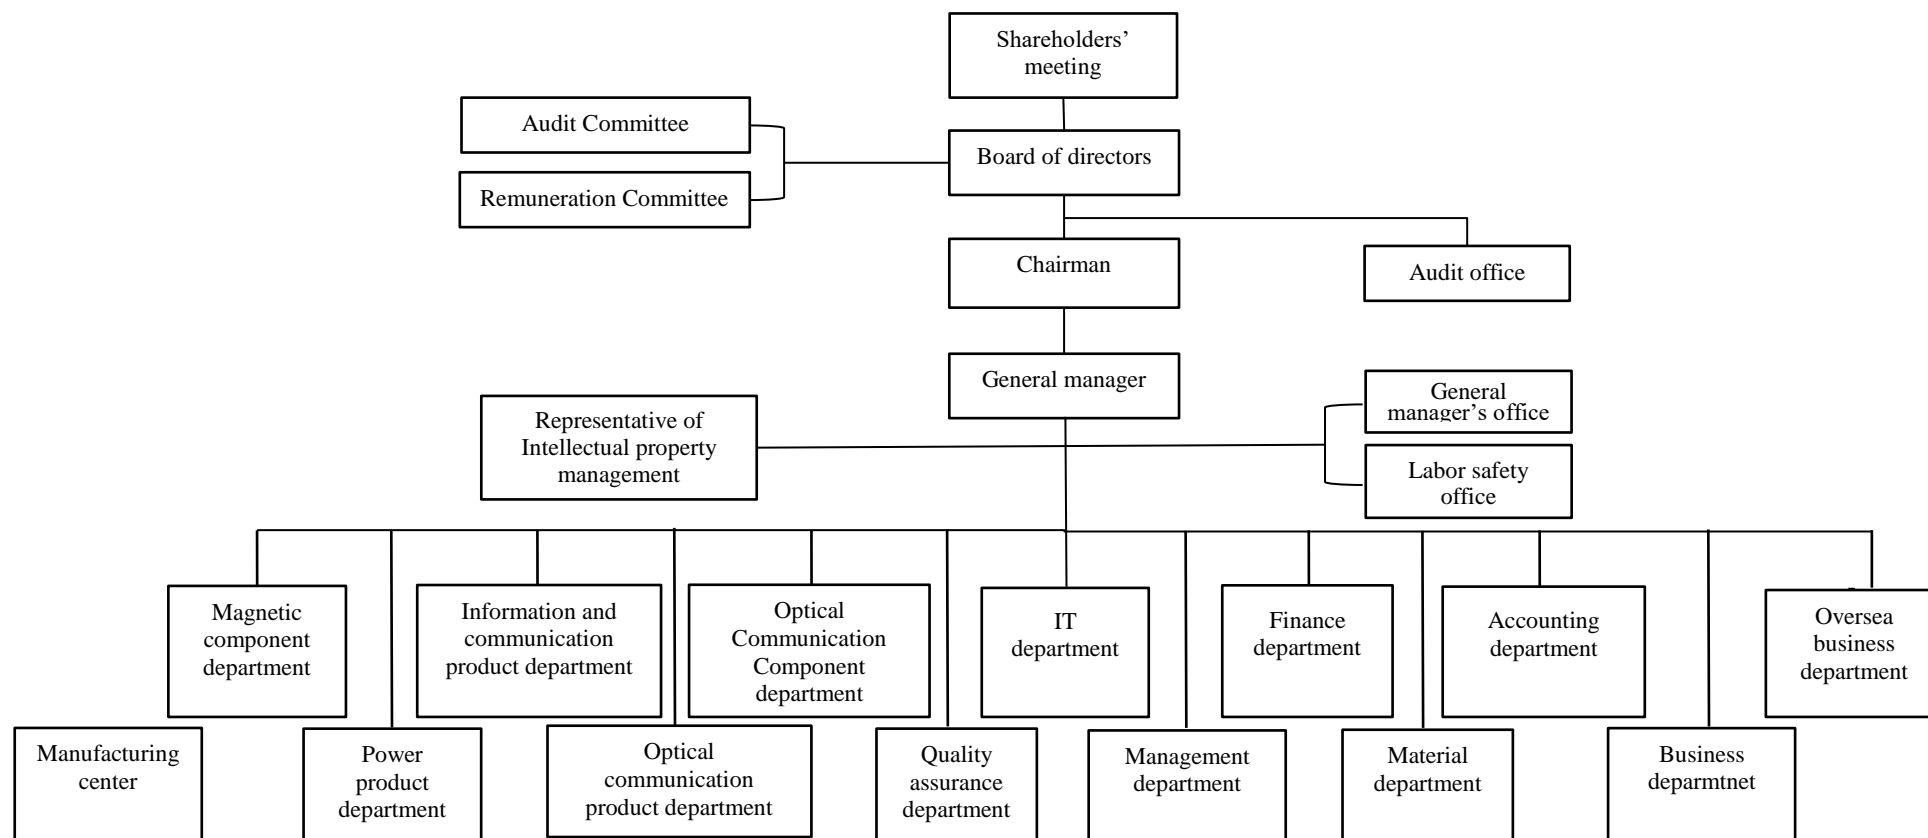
Shareholders' meeting

Audit Committee

Remuneration Committee

Board of directors

Chairman

Audit office

General manager

Representative of Intellectual property management

General manager's office

Labor safety office

Magnetic component department

Information and communication product department

Optical Communication Component department

IT department

Finance department

Accounting department

Oversea business department

Manufacturing center

Power product department

Optical communication product department

Quality assurance department

Management department

Material department

Business deparmtnet